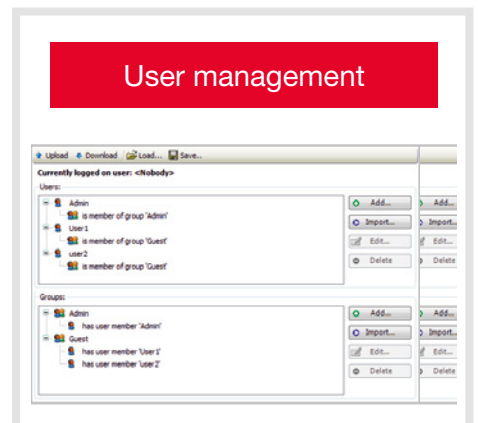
User management

Upload Download Load... Save...

Currently logged on user: <Nobody>

Users:

Admin
is member of group 'Admin'
User1
is member of group 'Guest'
user2
is member of group 'Guest'

Add...
Import...
Edit...
Delete

Add...
Import...
Edit...
Delete

Groups:

Admin
has user member 'Admin'
Guest
has user member 'User1'
has user member 'user2'

Add...
Import...
Edit...
Delete

Add...
Import...
Edit...
Delete